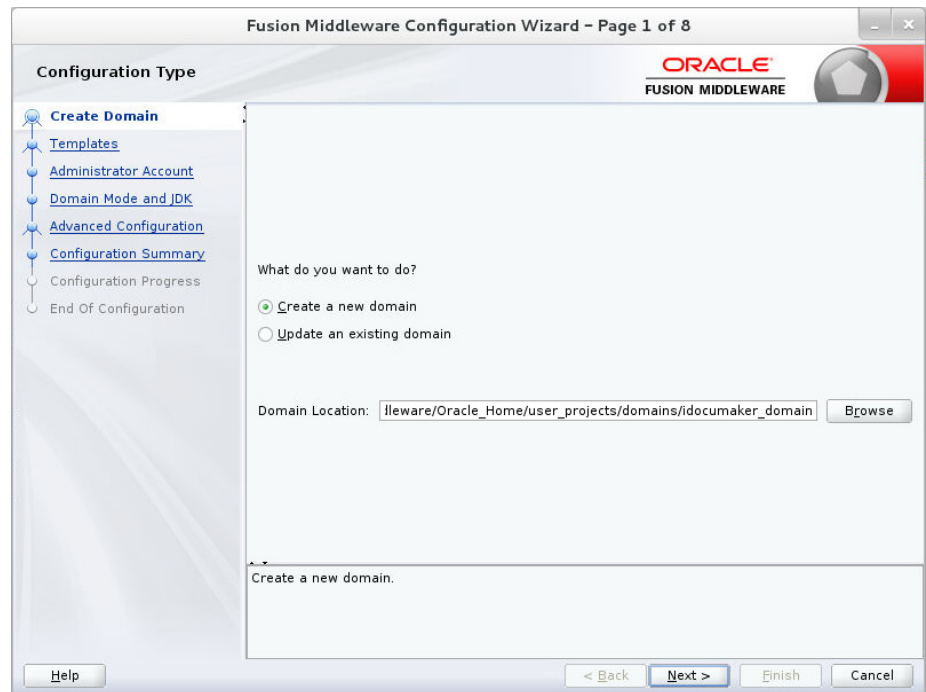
Fusion Middleware Configuration Wizard - Page 1 of 8

Configuration Type

ORACLE
FUSION MIDDLEWARE

Create Domain
Templates
Administrator Account
Domain Mode and JDK
Advanced Configuration
Configuration Summary
Configuration Progress
End Of Configuration

What do you want to do?

Create a new domain

Update an existing domain

Domain Location: lleware/Oracle_Home/user_projects/domains/idocumaker_domain

Browse

Create a new domain.

Help

< Back

Next >

Finish

Cancel